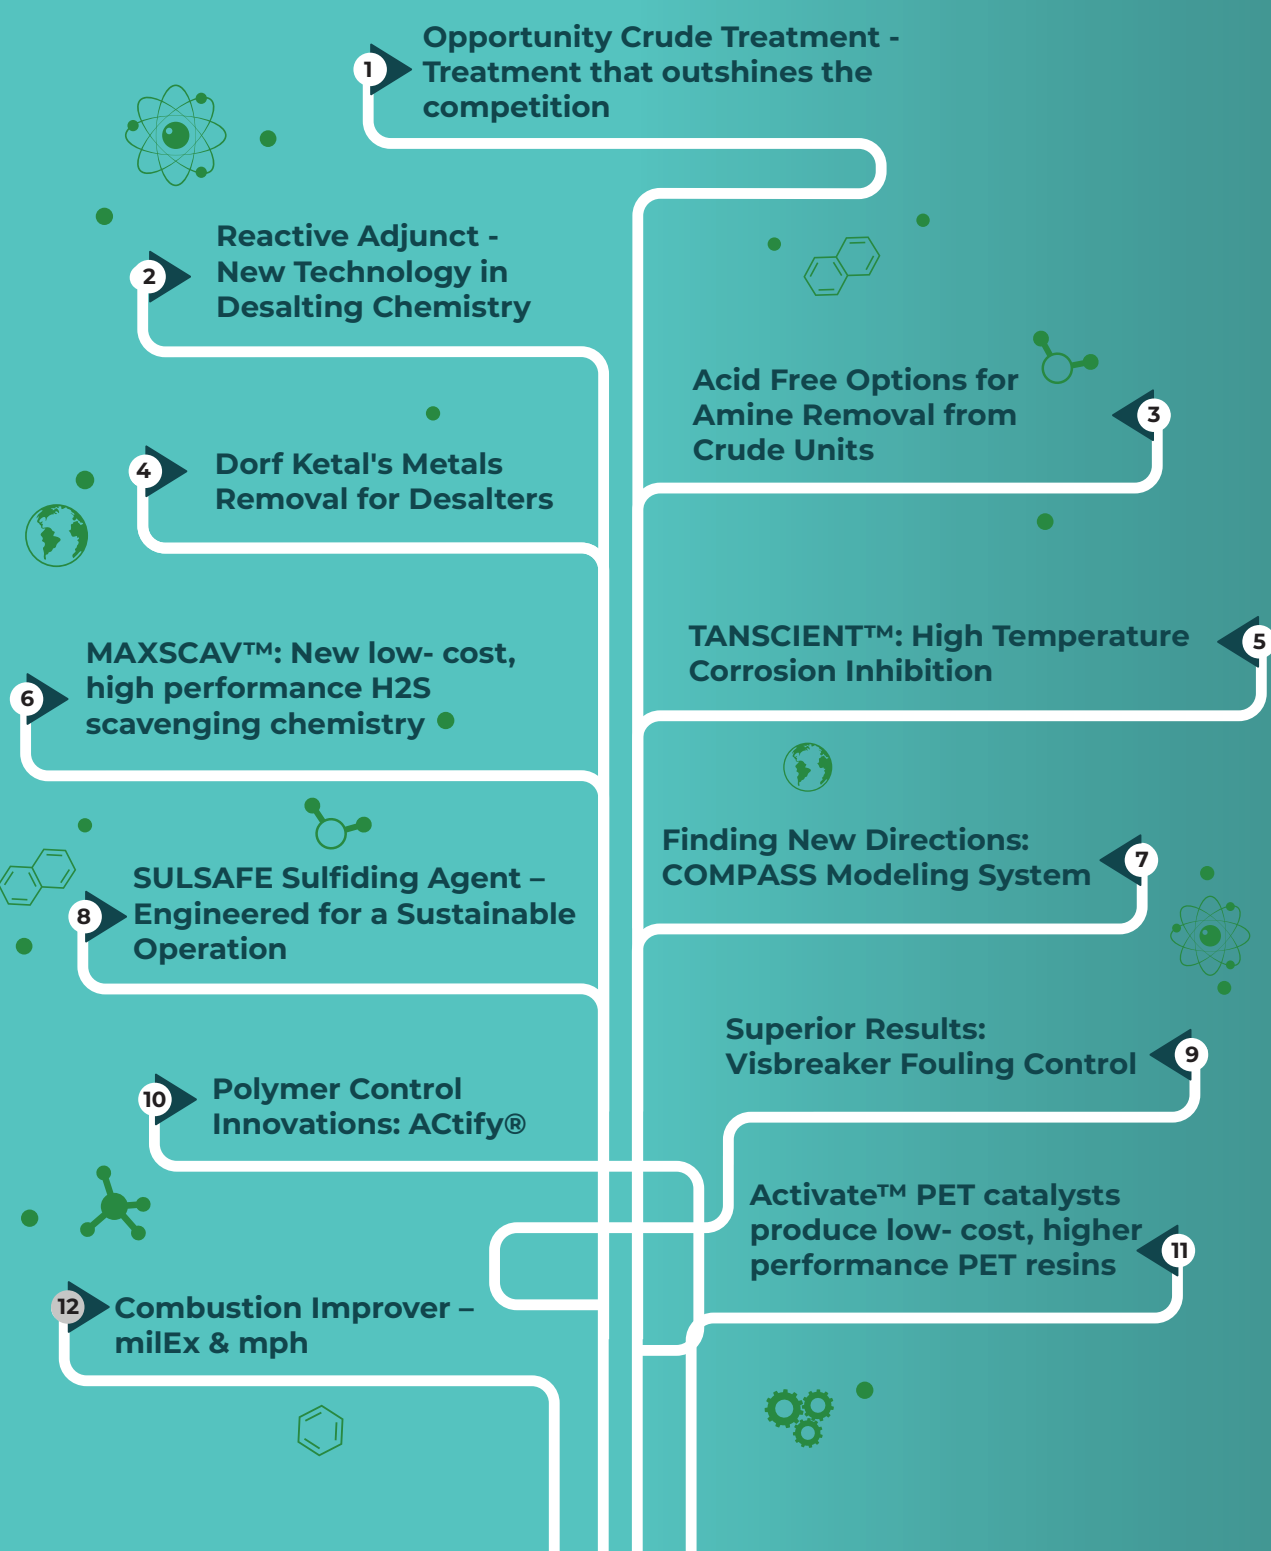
1 Opportunity Crude Treatment - Treatment that outshines the competition

2 Reactive Adjunct - New Technology in Desalting Chemistry

Acid Free Options for Amine Removal from Crude Units 3

4 Dorf Ketal's Metals Removal for Desalters

TANSCIENT™: High Temperature Corrosion Inhibition 5

6 MAXSCAV™: New low- cost, high performance H2S scavenging chemistry

Finding New Directions: COMPASS Modeling System 7

8 SULSAFE Sulfiding Agent – Engineered for a Sustainable Operation

Superior Results: Visbreaker Fouling Control 9

10 Polymer Control Innovations: ACtify®

Activate™ PET catalysts produce low- cost, higher performance PET resins 11

12 Combustion Improver – milEx & mph